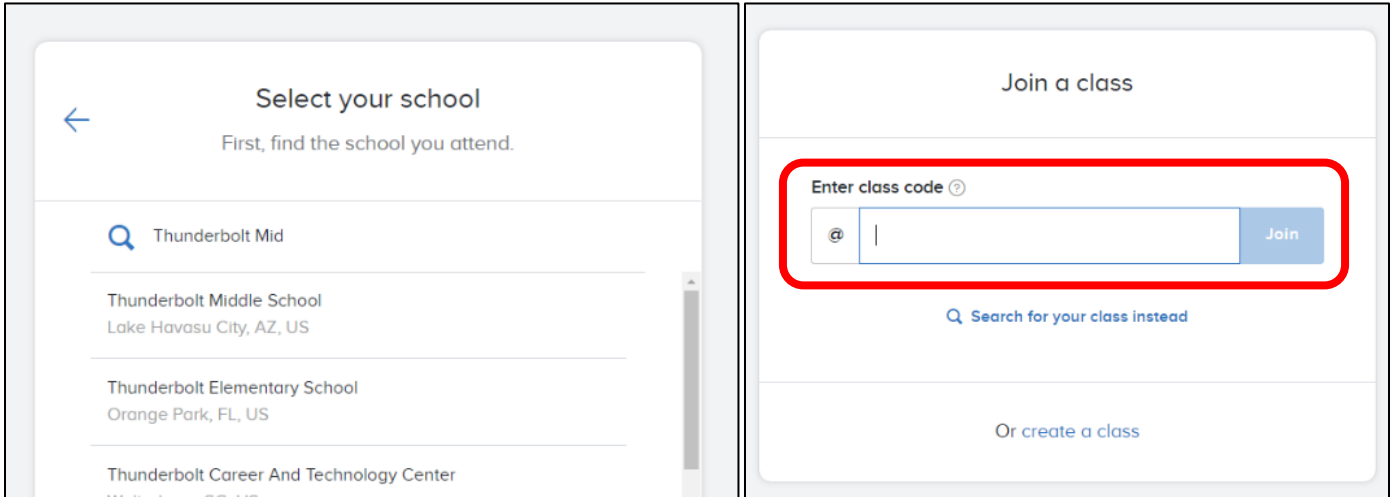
Select your school

First, find the school you attend.

Thunderbolt Mid

Thunderbolt Middle School
Lake Havasu City, AZ, US

Thunderbolt Elementary School
Orange Park, FL, US

Thunderbolt Career And Technology Center
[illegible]

Join a class

Enter class code

@

Join

Search for your class instead

Or create a class